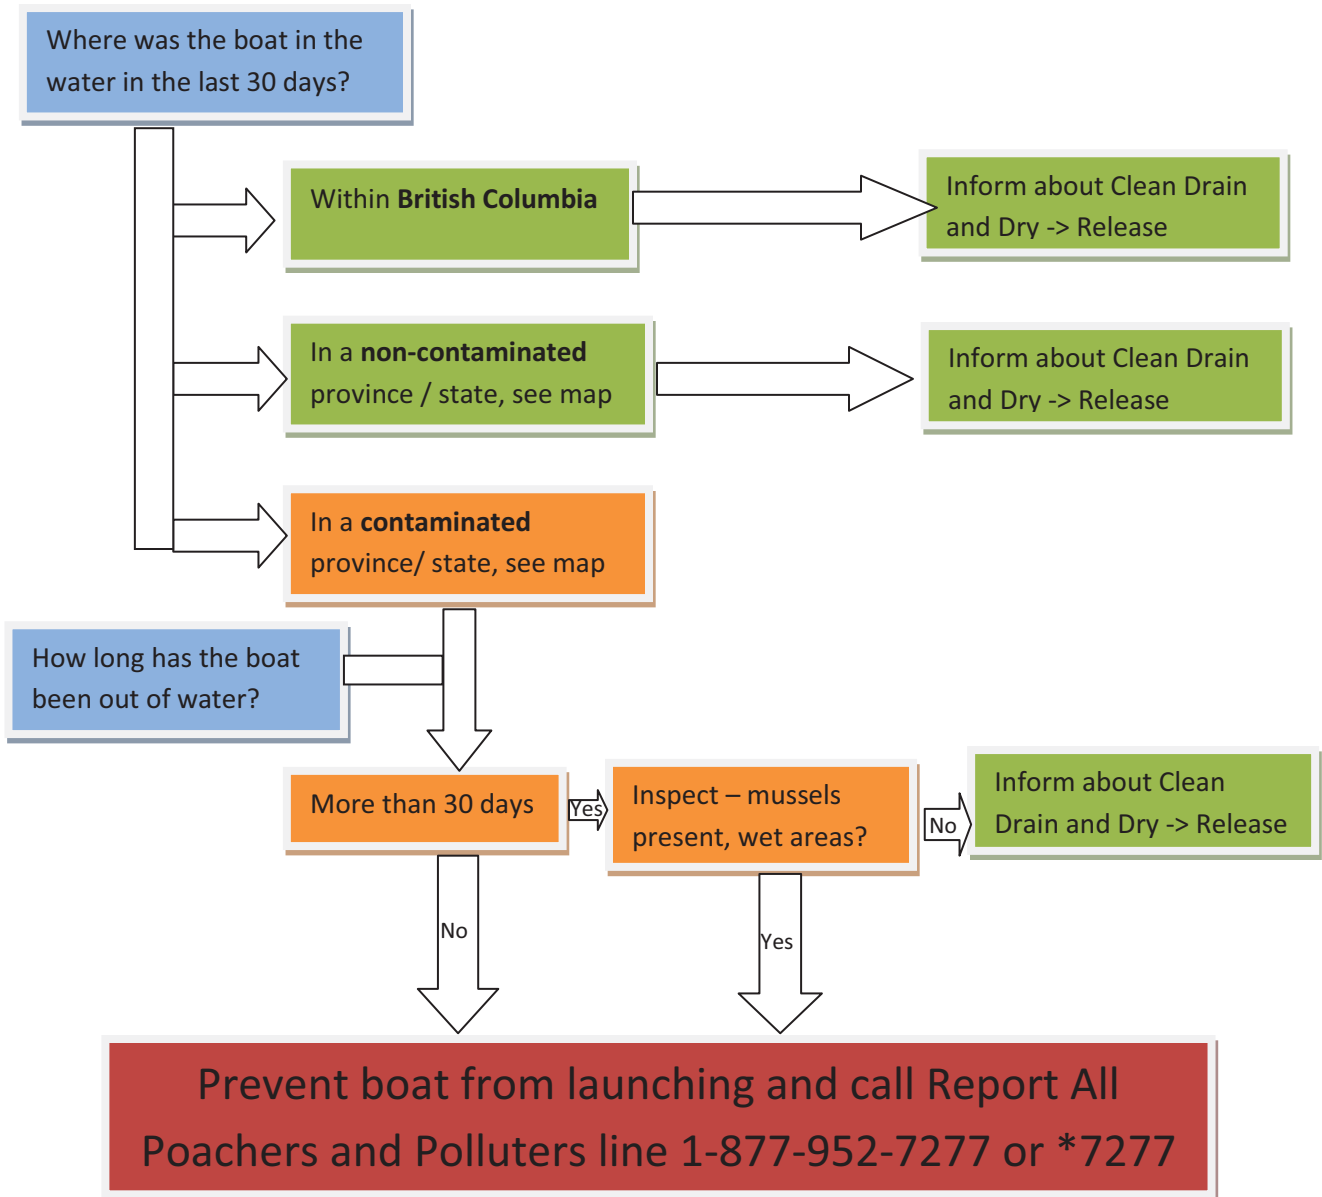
Where was the boat in the water in the last 30 days?

Within **British Columbia**

Inform about Clean Drain and Dry -> Release

In a **non-contaminated** province / state, see map

Inform about Clean Drain and Dry -> Release

In a **contaminated** province/ state, see map

How long has the boat been out of water?

More than 30 days

Yes

Inspect – mussels present, wet areas?

No

Inform about Clean Drain and Dry -> Release

No

Yes

Prevent boat from launching and call Report All Poachers and Polluters line 1-877-952-7277 or *7277